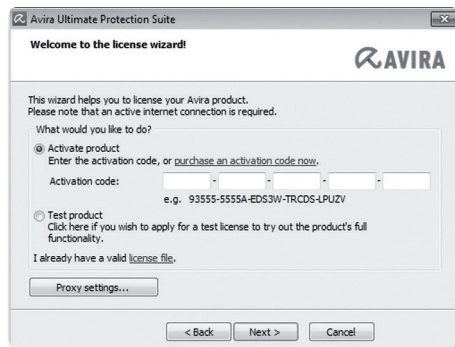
Avira Ultimate Protection Suite

Welcome to the license wizard!

AVIRA

This wizard helps you to license your Avira product.
Please note that an active internet connection is required.

What would you like to do?

Activate product
Enter the activation code, or purchase an activation code now.

Activation code: - - - -

e.g. 93555-5555A-EDS3W-TRCDS-LPUZV

Test product
Click here if you wish to apply for a test license to try out the product's full functionality.

I already have a valid license file.

Proxy settings...

< Back Next > Cancel